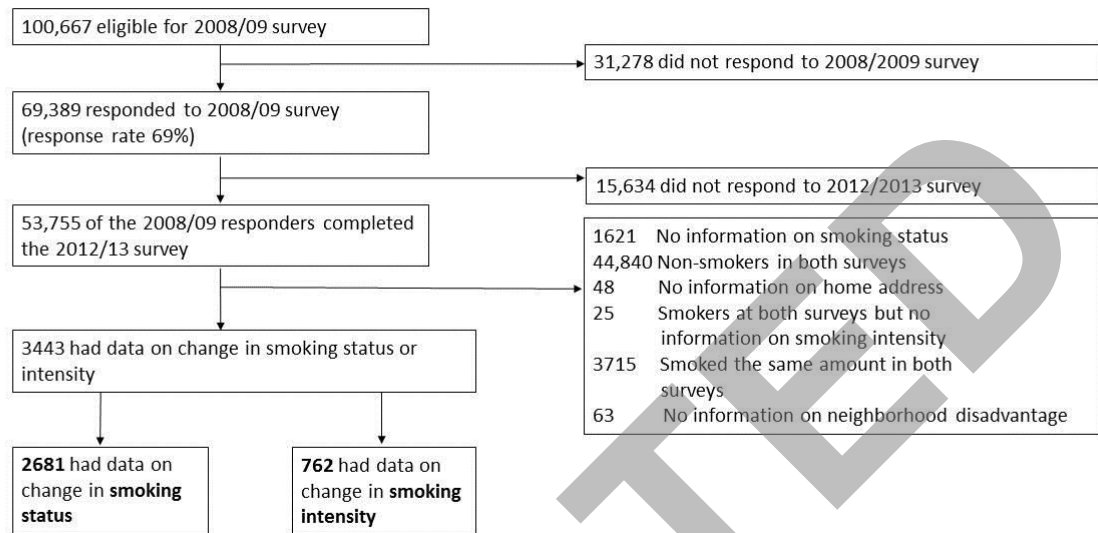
100,667 eligible for 2008/09 survey

31,278 did not respond to 2008/2009 survey

69,389 responded to 2008/09 survey (response rate 69%)

15,634 did not respond to 2012/2013 survey

53,755 of the 2008/09 responders completed the 2012/13 survey

1621 No information on smoking status
44,840 Non-smokers in both surveys
48 No information on home address
25 Smokers at both surveys but no information on smoking intensity
3715 Smoked the same amount in both surveys
63 No information on neighborhood disadvantage

3443 had data on change in smoking status or intensity

**2681** had data on change in **smoking status**

**762** had data on change in **smoking intensity**

TED